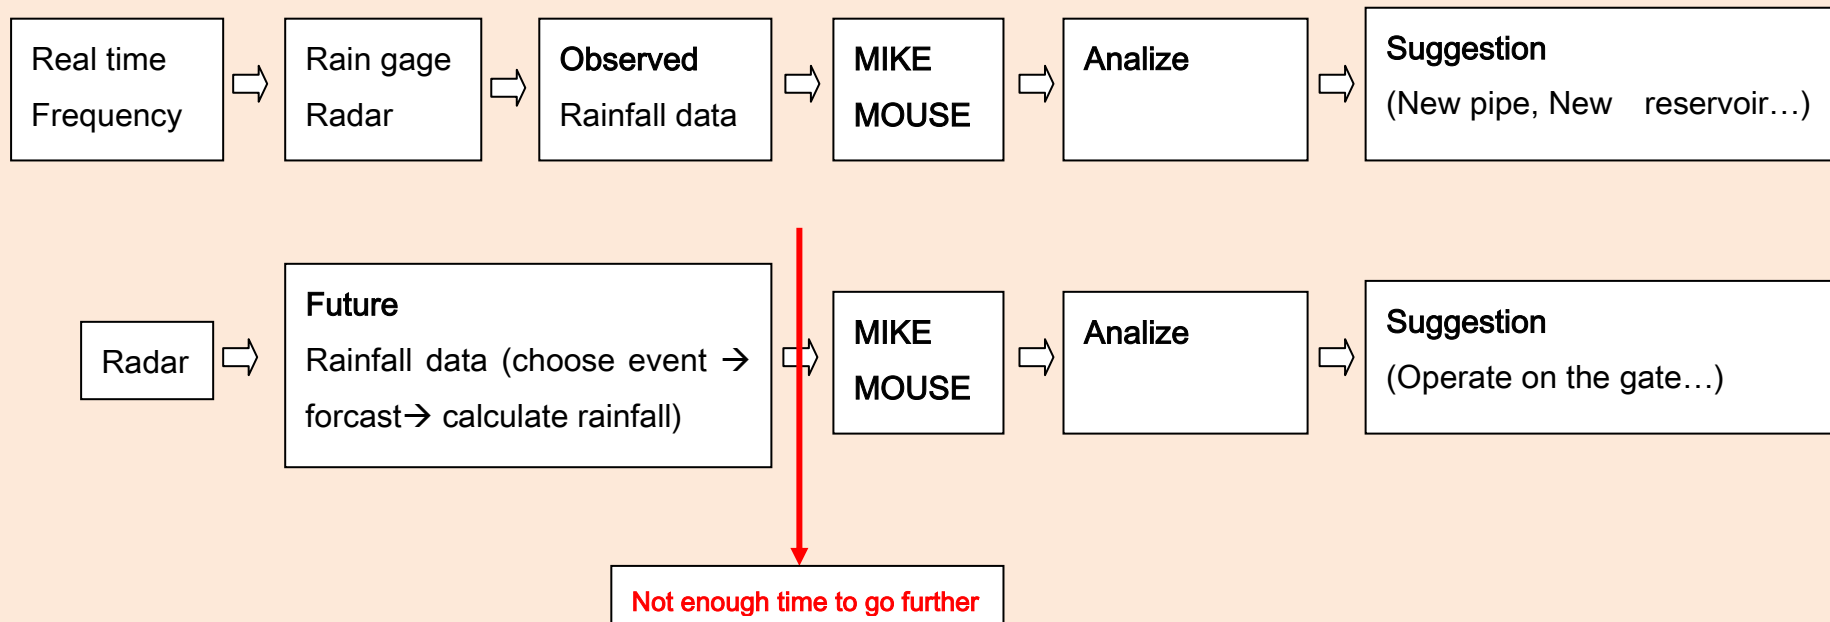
Real time Frequency

Rain gage Radar

Observed Rainfall data

MIKE MOUSE

Analize

Suggestion (New pipe, New reservoir…)

Radar

Future Rainfall data (choose event → forcast→ calculate rainfall)

MIKE MOUSE

Analize

Suggestion (Operate on the gate…)

Not enough time to go further